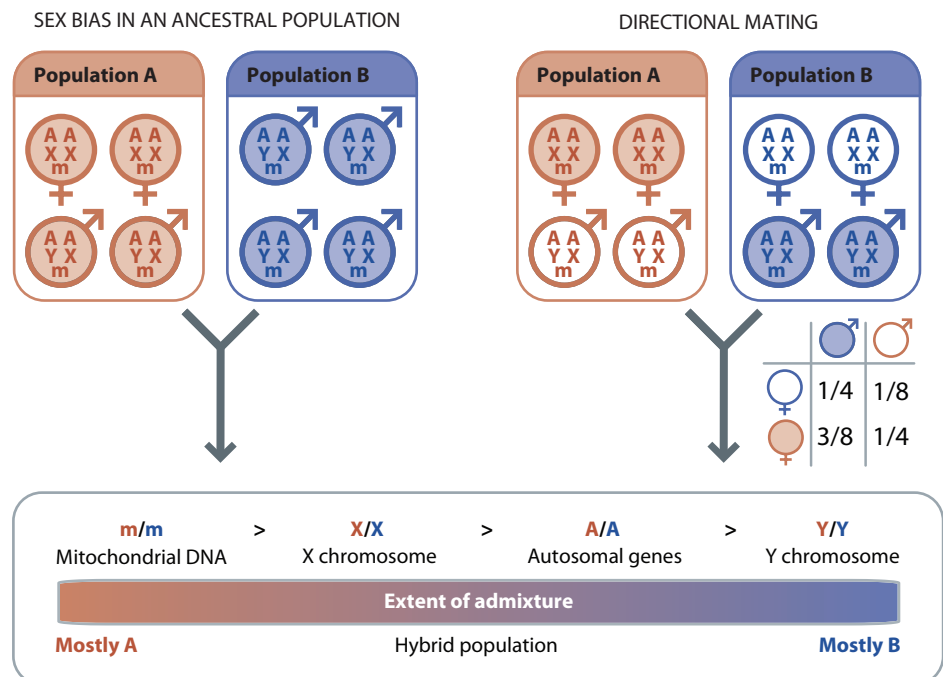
SEX BIAS IN AN ANCESTRAL POPULATION

Population A

A A
X X
m

A A
X X
m

A A
Y X
m

A A
Y X
m

Population B

A A
Y X
m

A A
Y X
m

A A
Y X
m

A A
Y X
m

DIRECTIONAL MATING

Population A

A A
X X
m

A A
X X
m

A A
Y X
m

A A
Y X
m

Population B

A A
X X
m

A A
X X
m

A A
Y X
m

A A
Y X
m

| | ♂ | ♂ |
|---|---|---|
| ♀ | 1/4 | 1/8 |
| ♀ | 3/8 | 1/4 |

m/m > X/X > A/A > Y/Y

Mitochondrial DNA

X chromosome

Autosomal genes

Y chromosome

Extent of admixture

Mostly A

Hybrid population

Mostly B